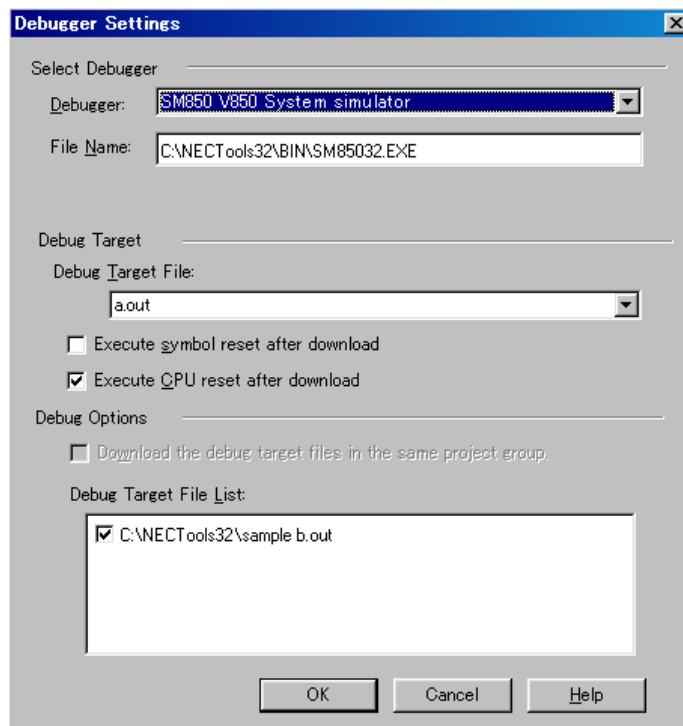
Debugger Settings

Select Debugger

Debugger: SM850 V850 System simulator

File Name: C:\NECTools32\BIN\SM85032.EXE

Debug Target

Debug Target File:

a.out

Execute symbol reset after download

Execute CPU reset after download

Debug Options

Download the debug target files in the same project group.

Debug Target File List:

C:\NECTools32\sample b.out

OK

Cancel

Help